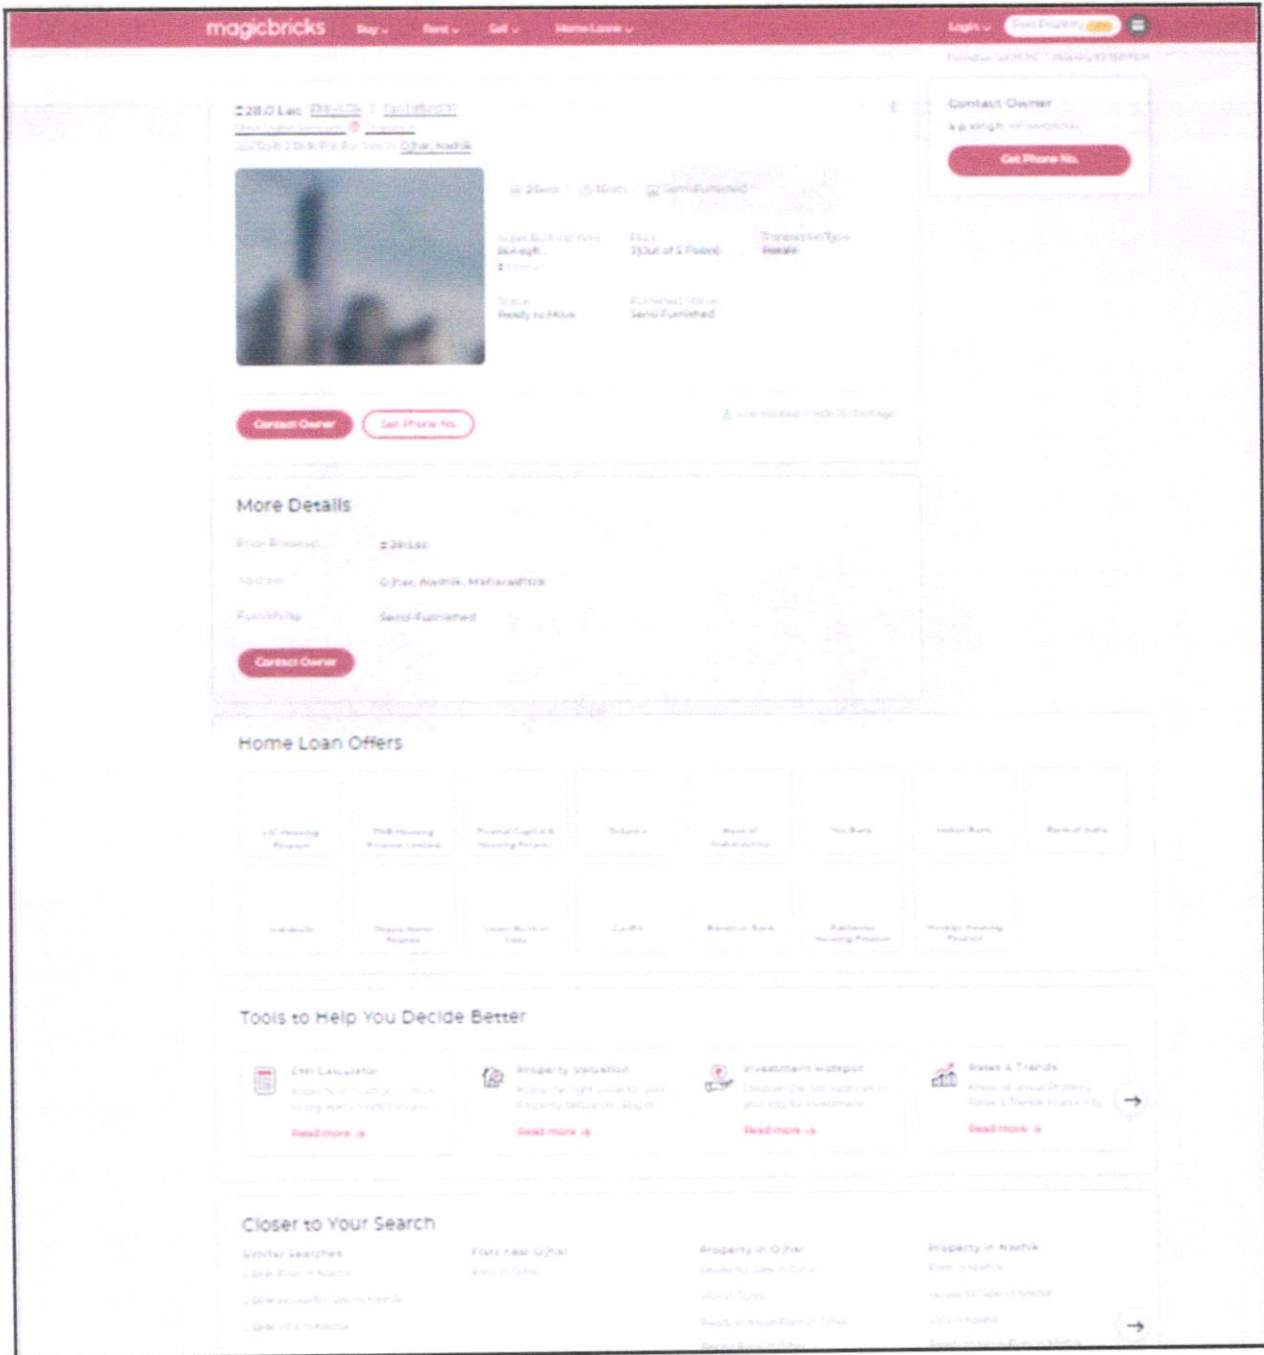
magicbricks Buy Rent Sell Home Loans Login Post Property FREE

₹28.0 Lac EMI/LOL Get Offers

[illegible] Oghar, Nashik

2 BHK 1 Bath Semi-Furnished

Super Built-up Area
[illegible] sqft

Floor
3 (Out of 5 Floors)

Transaction Type
Resale

Status
Ready to Move

Furnished Status
Semi-Furnished

Contact Owner Get Phone No.

Contact Owner
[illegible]

Get Phone No.

More Details

Price Breakup ₹28 Lac

Address Ojhar, Nashik, Maharashtra

Furnishing Semi-Furnished

Contact Owner

Home Loan Offers

LIC Housing Finance
DHFL Housing Finance Limited
Piramal Capital & Housing Finance
Bajaj Finance
Bank of Maharashtra
Yes Bank
Indian Bank
Bank of India
Indiabulls
Repco Home Finance
Union Bank of India
Canfin
Bandhan Bank
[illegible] Housing Finance
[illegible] Housing Finance

Tools to Help You Decide Better

EMI Calculator
Read more →

Property Valuation
Read more →

Investment Hotspot
Read more →

Rates & Trends
Read more →

Closer to Your Search

Similar Searches
Flats near Ojhar
Property in Ojhar
Property in Nashik